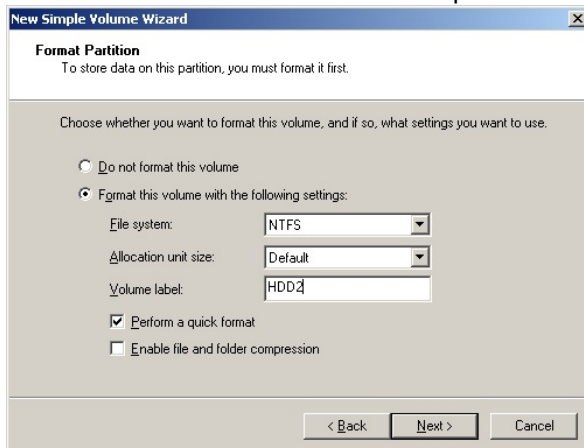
New Simple Volume Wizard

Format Partition
To store data on this partition, you must format it first.

Choose whether you want to format this volume, and if so, what settings you want to use.

Do not format this volume

Format this volume with the following settings:

File system: NTFS

Allocation unit size: Default

Volume label: HDD2

Perform a quick format

Enable file and folder compression

< Back
Next >
Cancel